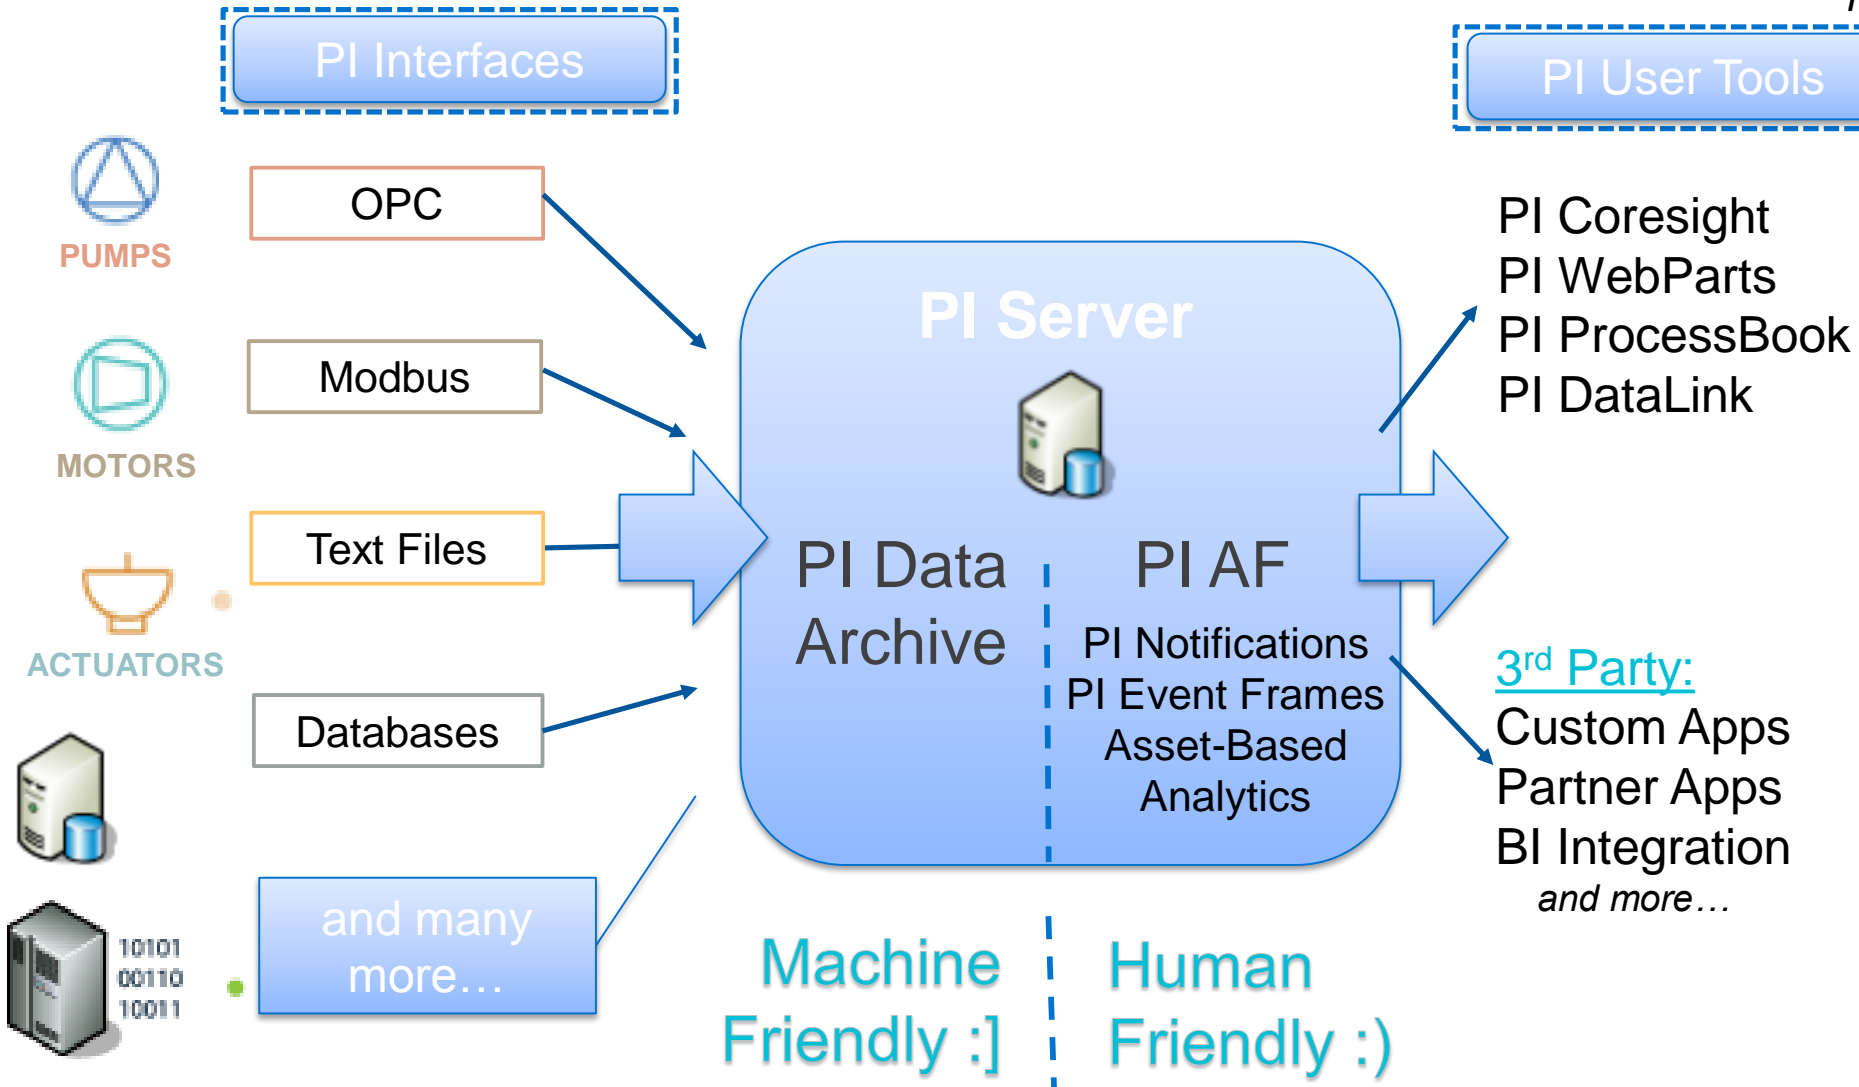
PI Interfaces

PI User Tools

PUMPS

MOTORS

ACTUATORS

OPC

Modbus

Text Files

Databases

and many more…

10101
00110
10011

PI Server

PI Data Archive

PI AF

PI Notifications
PI Event Frames
Asset-Based Analytics

PI Coresight
PI WebParts
PI ProcessBook
PI DataLink

3$^{rd}$ Party:
Custom Apps
Partner Apps
BI Integration
and more…

Machine Friendly :]

Human Friendly :)